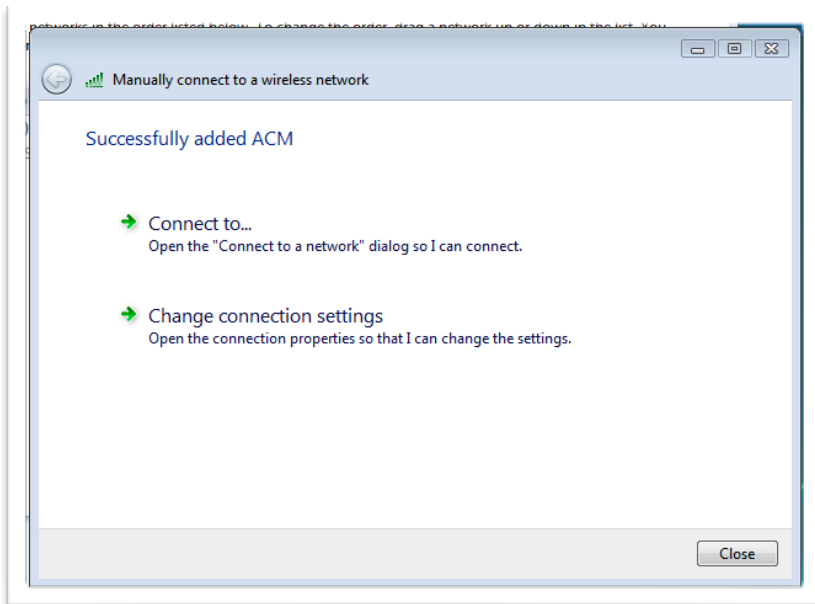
networks in the order listed below. To change the order, drag a network up or down in the list. You

Manually connect to a wireless network

Successfully added ACM

Connect to...
Open the "Connect to a network" dialog so I can connect.

Change connection settings
Open the connection properties so that I can change the settings.

Close